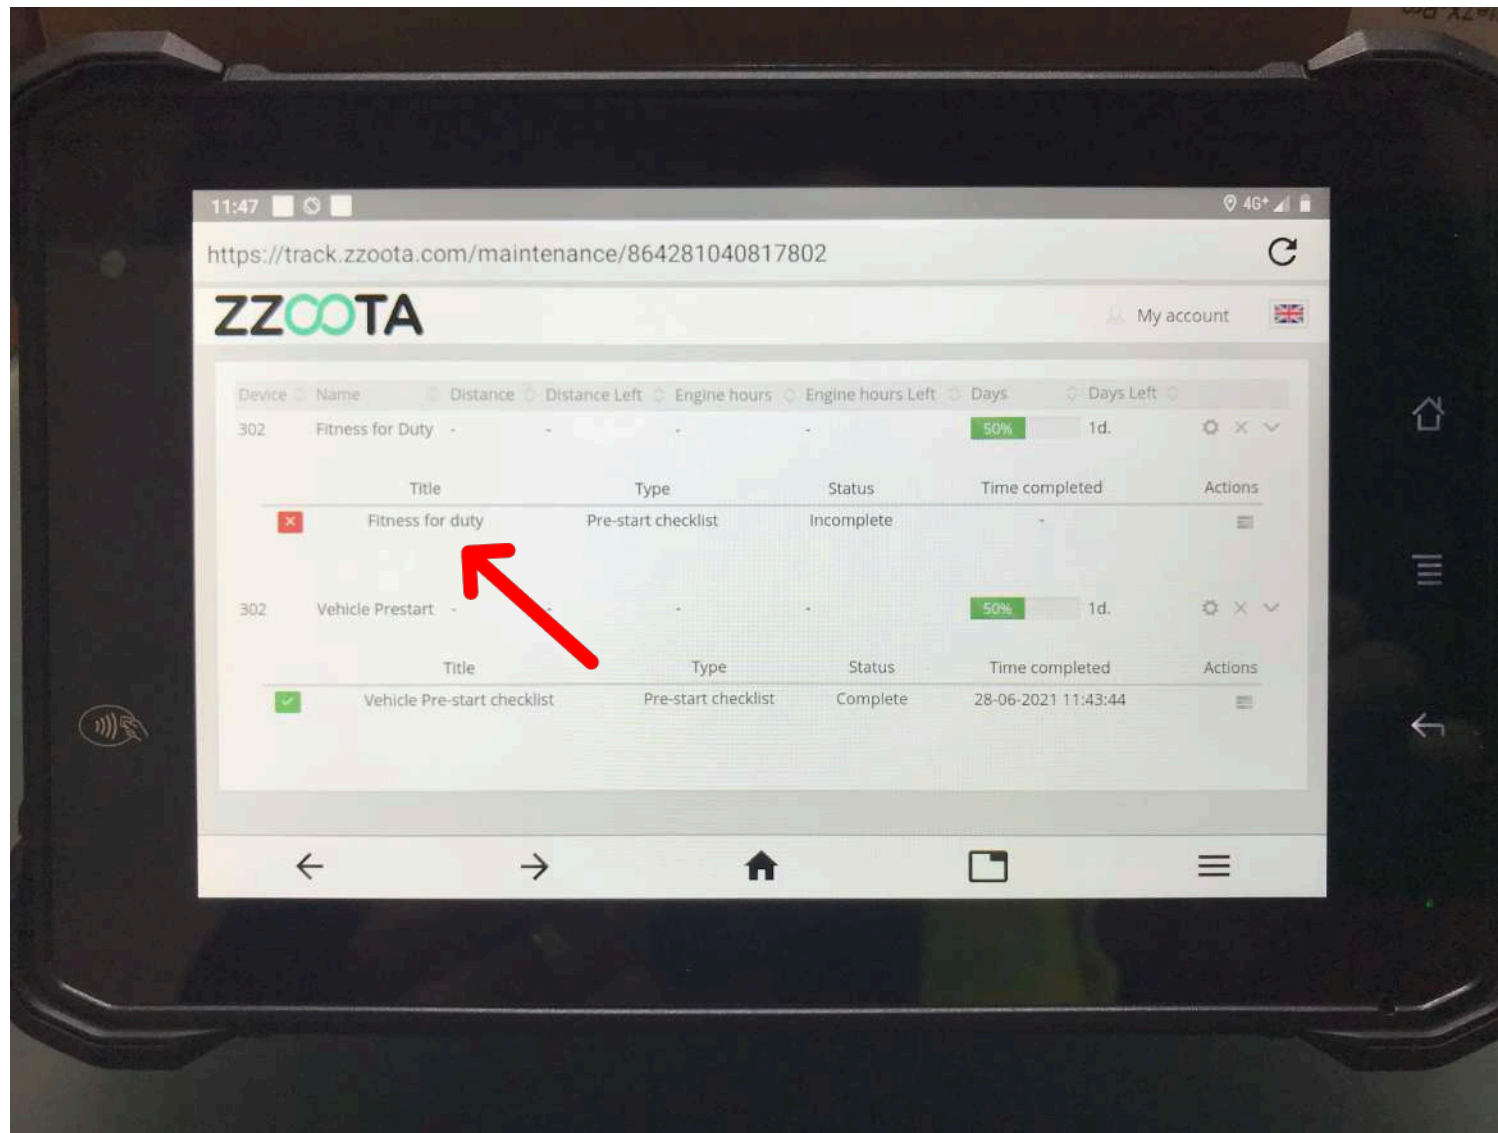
11:47

4G+

https://track.zzoota.com/maintenance/864281040817802

ZZOOTA

My account

| Device | Name | Distance | Distance Left | Engine hours | Engine hours Left | Days | Days Left |
|---|---|---|---|---|---|---|---|
| 302 | Fitness for Duty | - | - | - | - | 50% | 1d. |

| Title | Type | Status | Time completed | Actions |
|---|---|---|---|---|
| Fitness for duty | Pre-start checklist | Incomplete | - | |

| Device | Name | Distance | Distance Left | Engine hours | Engine hours Left | Days | Days Left |
|---|---|---|---|---|---|---|---|
| 302 | Vehicle Prestart | - | - | - | - | 50% | 1d. |

| Title | Type | Status | Time completed | Actions |
|---|---|---|---|---|
| Vehicle Pre-start checklist | Pre-start checklist | Complete | 28-06-2021 11:43:44 | |